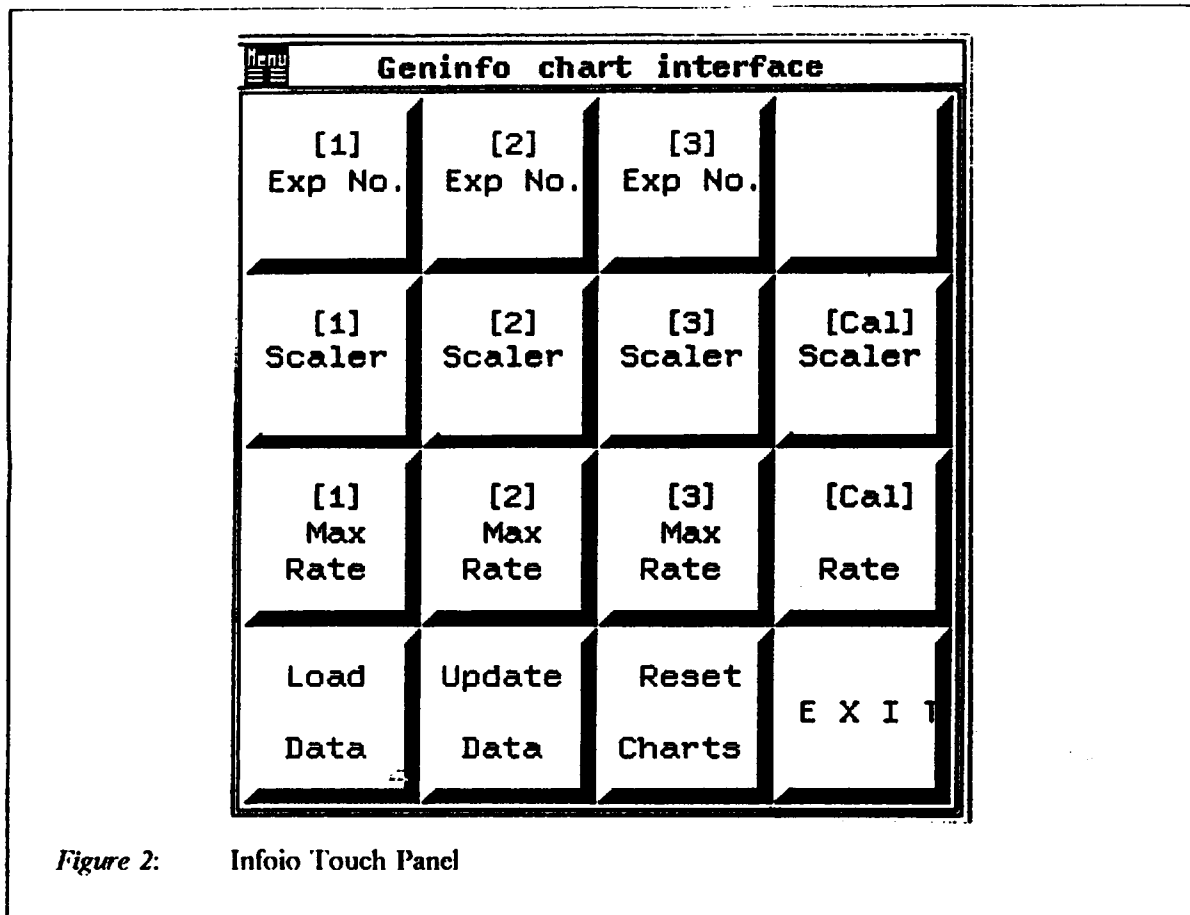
Menu

Geninfo chart interface

| | | | |
|---|---|---|---|
| [1] Exp No. | [2] Exp No. | [3] Exp No. | |
| [1] Scaler | [2] Scaler | [3] Scaler | [Cal] Scaler |
| [1] Max Rate | [2] Max Rate | [3] Max Rate | [Cal] Rate |
| Load Data | Update Data | Reset Charts | E X I T |

*Figure 2*: Infoio Touch Panel